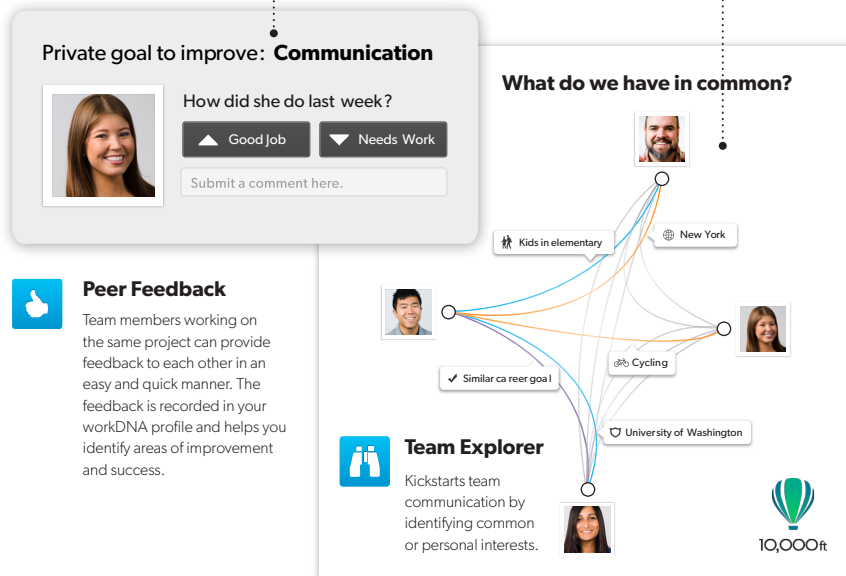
Private goal to improve: **Communication**

How did she do last week?

Good Job

Needs Work

Submit a comment here.

**Peer Feedback**

Team members working on the same project can provide feedback to each other in an easy and quick manner. The feedback is recorded in your workDNA profile and helps you identify areas of improvement and success.

**What do we have in common?**

Kids in elementary

New York

Cycling

Similar ca reer goa l

University of Washington

**Team Explorer**

Kickstarts team communication by identifying common or personal interests.

10,000ft